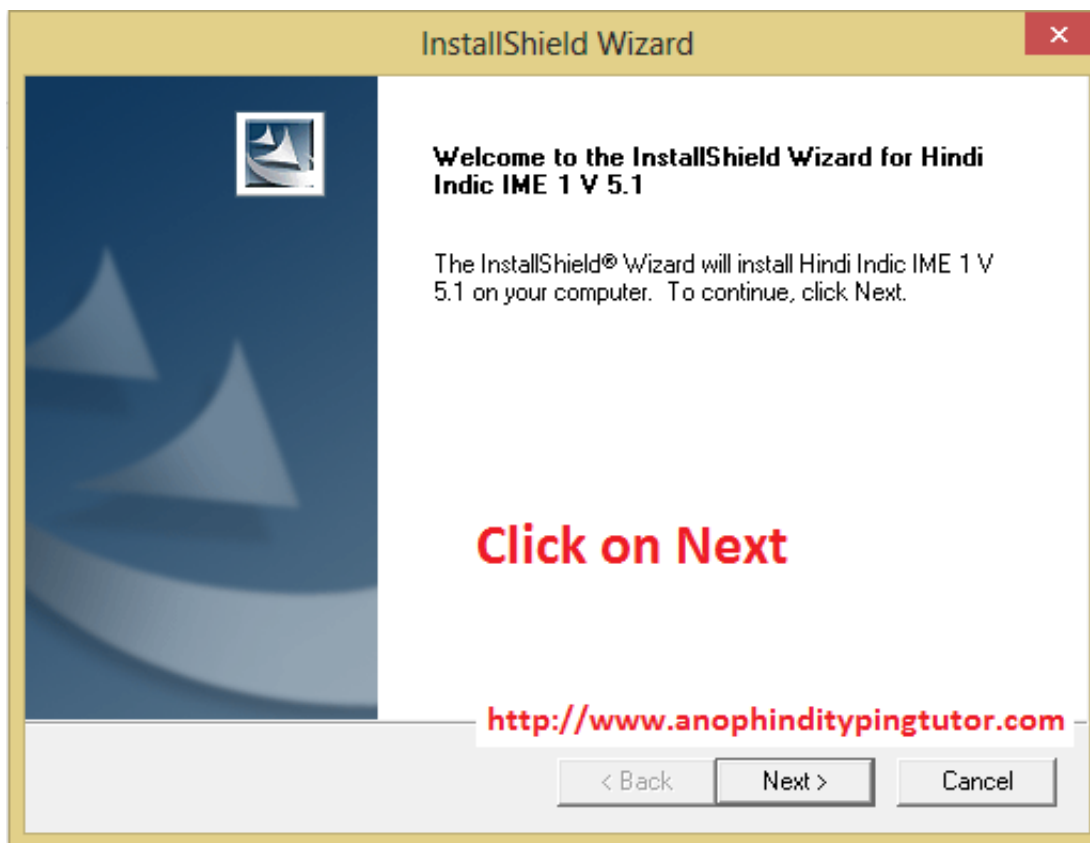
InstallShield Wizard

×

Welcome to the InstallShield Wizard for Hindi Indic IME 1 V 5.1

The InstallShield® Wizard will install Hindi Indic IME 1 V 5.1 on your computer. To continue, click Next.

Click on Next

http://www.anophindityping tutor.com

< Back

Next >

Cancel